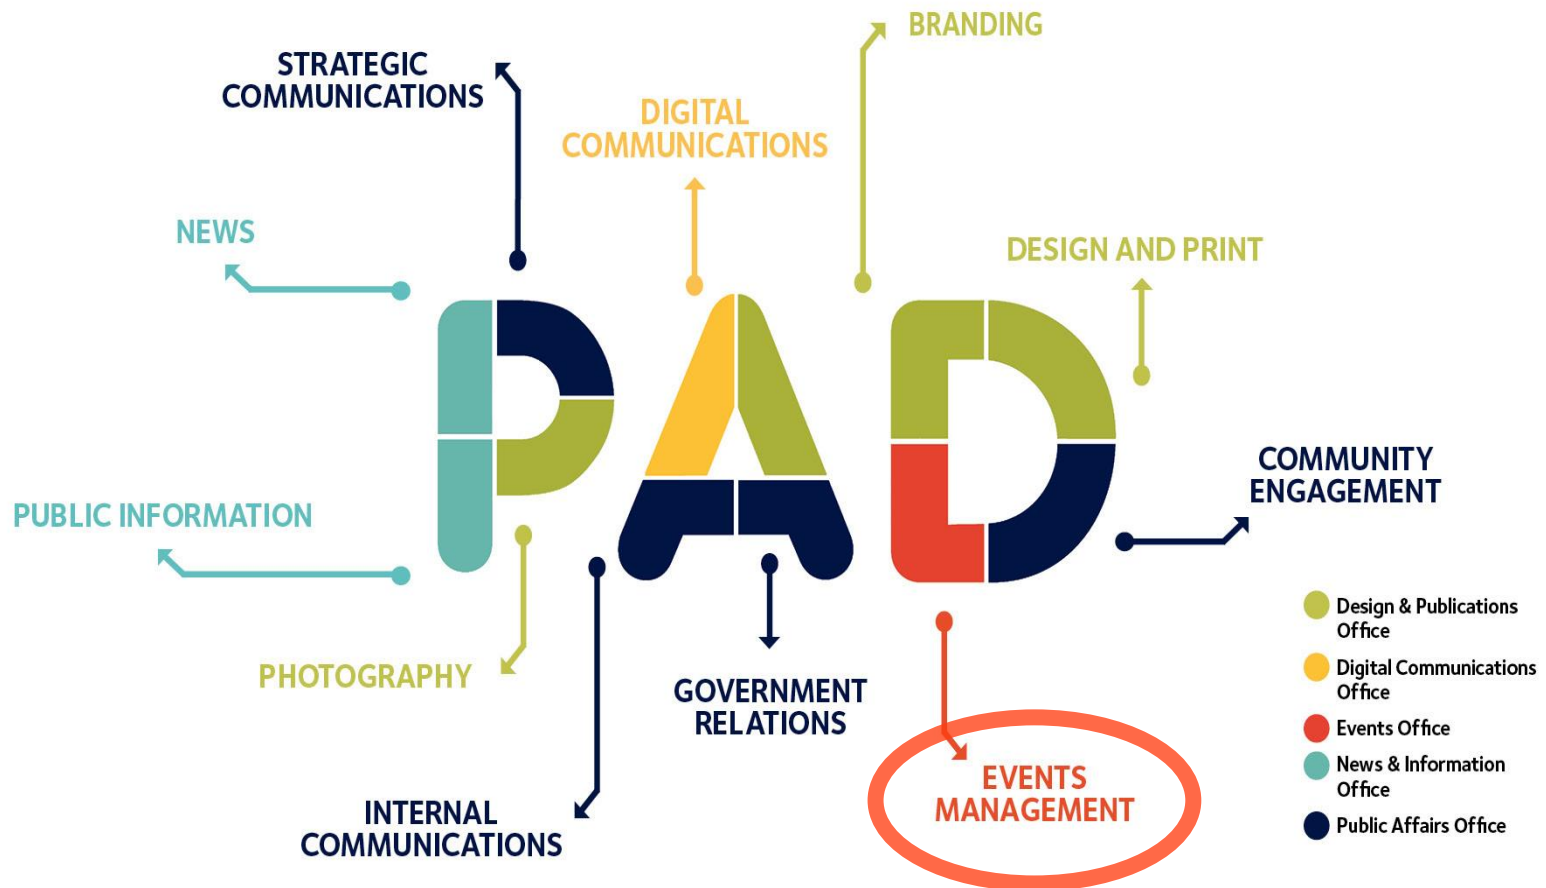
STRATEGIC COMMUNICATIONS

DIGITAL COMMUNICATIONS

BRANDING

NEWS

DESIGN AND PRINT

PAD

COMMUNITY ENGAGEMENT

PUBLIC INFORMATION

PHOTOGRAPHY

GOVERNMENT RELATIONS

EVENTS MANAGEMENT

INTERNAL COMMUNICATIONS

Design & Publications Office

Digital Communications Office

Events Office

News & Information Office

Public Affairs Office